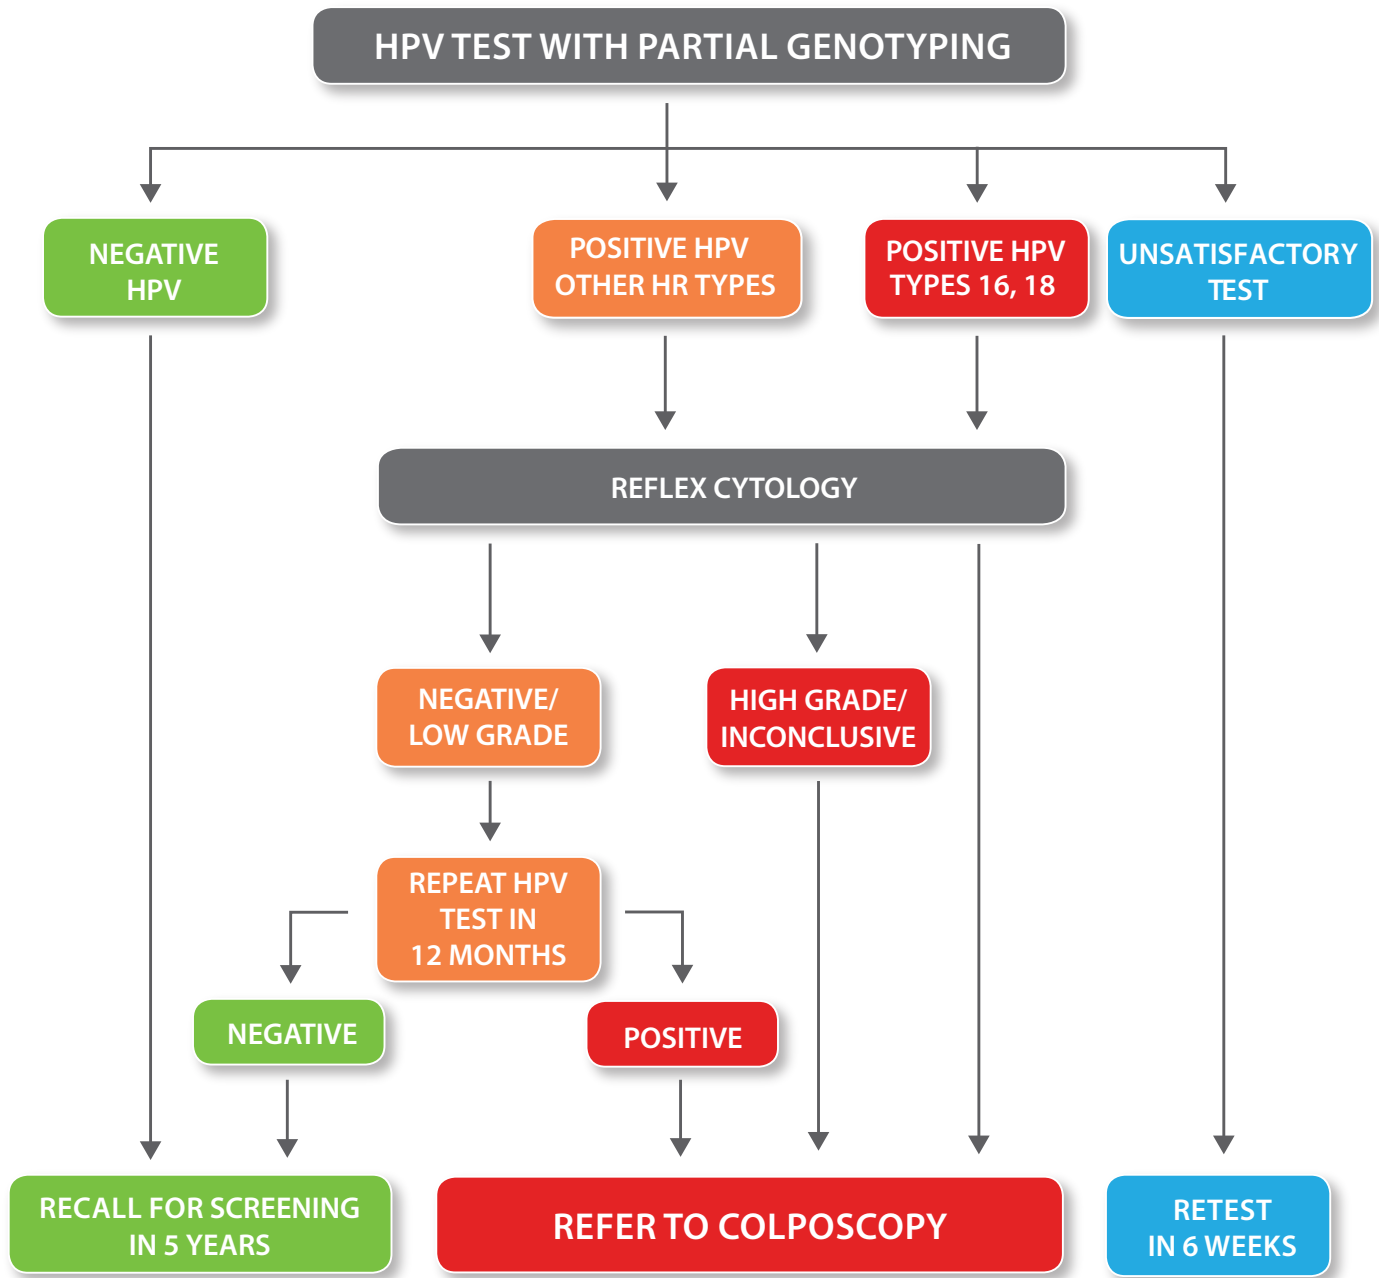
HPV TEST WITH PARTIAL GENOTYPING

NEGATIVE HPV

POSITIVE HPV OTHER HR TYPES

POSITIVE HPV TYPES 16, 18

UNSATISFACTORY TEST

REFLEX CYTOLOGY

NEGATIVE/ LOW GRADE

HIGH GRADE/ INCONCLUSIVE

REPEAT HPV TEST IN 12 MONTHS

NEGATIVE

POSITIVE

RECALL FOR SCREENING IN 5 YEARS

REFER TO COLPOSCOPY

RETEST IN 6 WEEKS